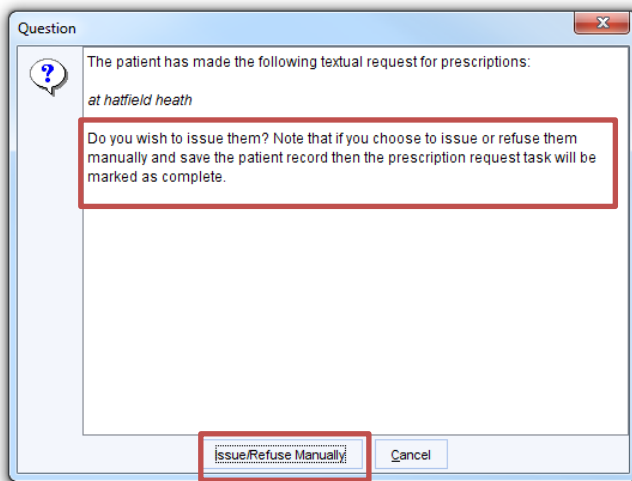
Question

The patient has made the following textual request for prescriptions:

at hatfield heath

Do you wish to issue them? Note that if you choose to issue or refuse them manually and save the patient record then the prescription request task will be marked as complete.

Issue/Refuse Manually

Cancel